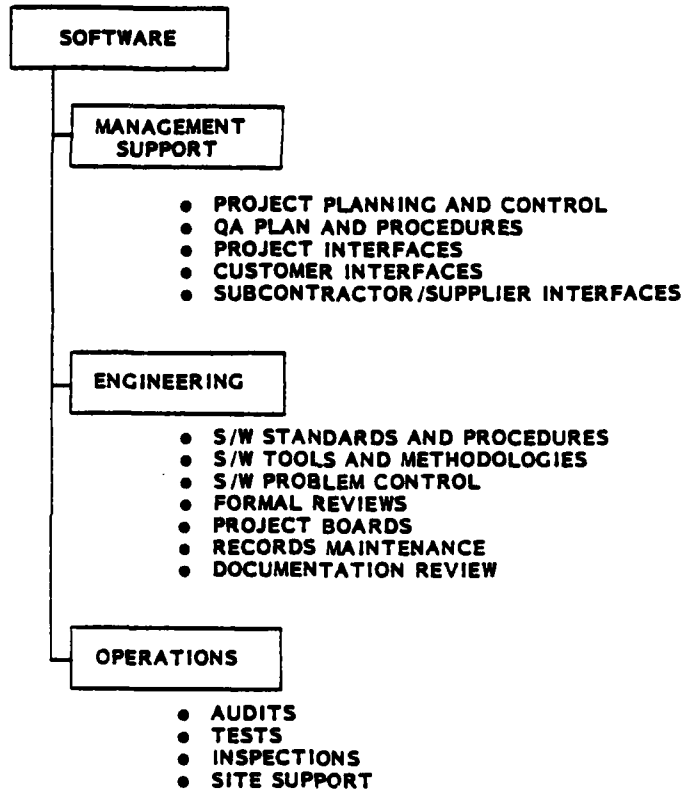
SOFTWARE

MANAGEMENT SUPPORT

- PROJECT PLANNING AND CONTROL
- QA PLAN AND PROCEDURES
- PROJECT INTERFACES
- CUSTOMER INTERFACES
- SUBCONTRACTOR/SUPPLIER INTERFACES

ENGINEERING

- S/W STANDARDS AND PROCEDURES
- S/W TOOLS AND METHODOLOGIES
- S/W PROBLEM CONTROL
- FORMAL REVIEWS
- PROJECT BOARDS
- RECORDS MAINTENANCE
- DOCUMENTATION REVIEW

OPERATIONS

- AUDITS
- TESTS
- INSPECTIONS
- SITE SUPPORT